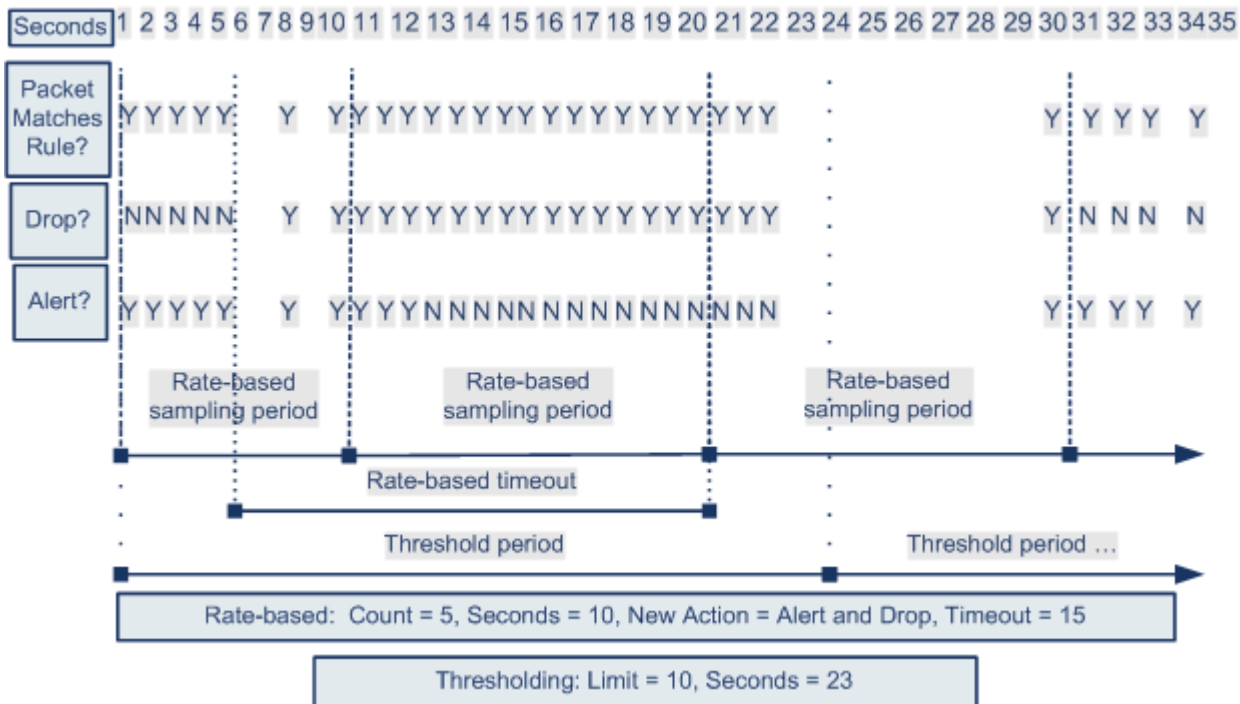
| Seconds | 1 | 2 | 3 | 4 | 5 | 6 | 7 | 8 | 9 | 10 | 11 | 12 | 13 | 14 | 15 | 16 | 17 | 18 | 19 | 20 | 21 | 22 | 23 | 24 | 25 | 26 | 27 | 28 | 29 | 30 | 31 | 32 | 33 | 34 | 35 |
|---|---|---|---|---|---|---|---|---|---|---|---|---|---|---|---|---|---|---|---|---|---|---|---|---|---|---|---|---|---|---|---|---|---|---|---|
| Packet Matches Rule? | Y | Y | Y | Y | Y | | | Y | | Y | Y | Y | Y | Y | Y | Y | Y | Y | Y | Y | Y | Y | | | | | | | | Y | Y | Y | Y | | Y |
| Drop? | N | N | N | N | N | | | Y | | Y | Y | Y | Y | Y | Y | Y | Y | Y | Y | Y | Y | Y | | | | | | | | Y | N | N | N | | N |
| Alert? | Y | Y | Y | Y | Y | | | Y | | Y | Y | Y | N | N | N | N | N | N | N | N | N | N | | | | | | | | Y | Y | Y | Y | | Y |

Rate-based sampling period

Rate-based sampling period

Rate-based sampling period

Rate-based timeout

Threshold period

Threshold period ...

Rate-based: Count = 5, Seconds = 10, New Action = Alert and Drop, Timeout = 15

Thresholding: Limit = 10, Seconds = 23